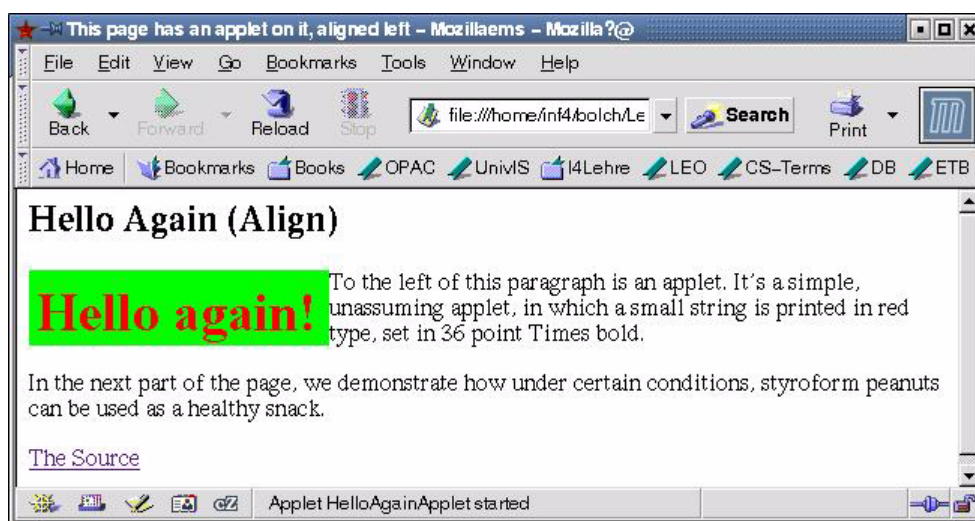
This page has an applet on it, aligned left – Mozillaems – Mozilla ?@

File Edit View Go Bookmarks Tools Window Help

Back Forward Reload Stop file:///home/inf4/bolch/Le Search Print

Home Bookmarks Books OPAC UnivIS I4Lehre LEO CS–Terms DB ETB

Hello Again (Align)

Hello again!

To the left of this paragraph is an applet. It's a simple, unassuming applet, in which a small string is printed in red type, set in 36 point Times bold.

In the next part of the page, we demonstrate how under certain conditions, styroform peanuts can be used as a healthy snack.

The Source

Applet HelloAgainApplet started